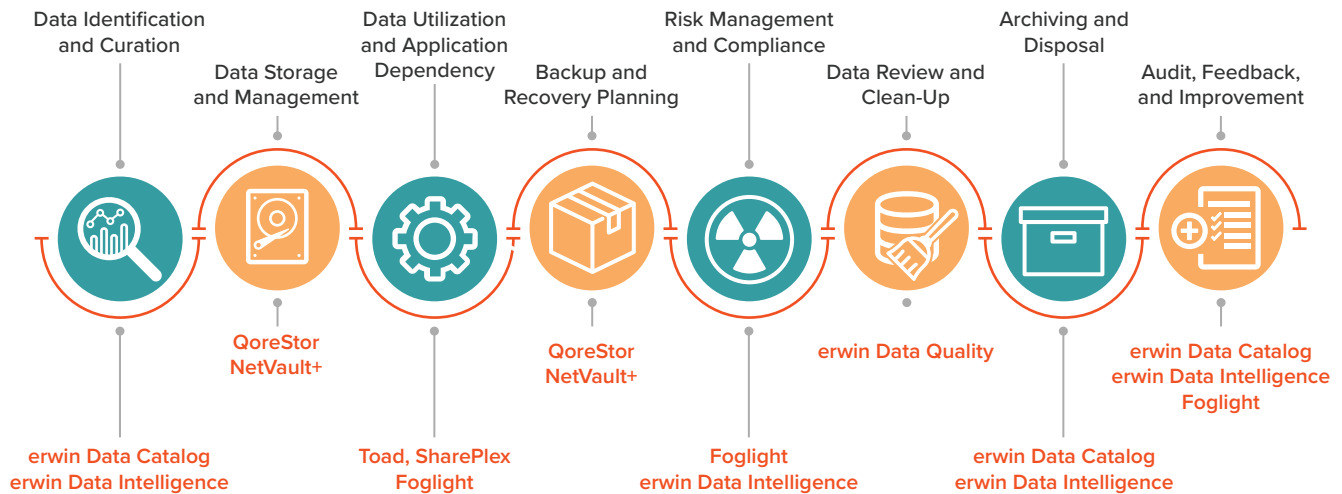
Data Identification and Curation

erwin Data Catalog
erwin Data Intelligence

Data Storage and Management

QoreStor
NetVault+

Data Utilization and Application Dependency

Toad, SharePlex
Foglight

Backup and Recovery Planning

QoreStor
NetVault+

Risk Management and Compliance

Foglight
erwin Data Intelligence

Data Review and Clean-Up

erwin Data Quality

Archiving and Disposal

erwin Data Catalog
erwin Data Intelligence

Audit, Feedback, and Improvement

erwin Data Catalog
erwin Data Intelligence
Foglight